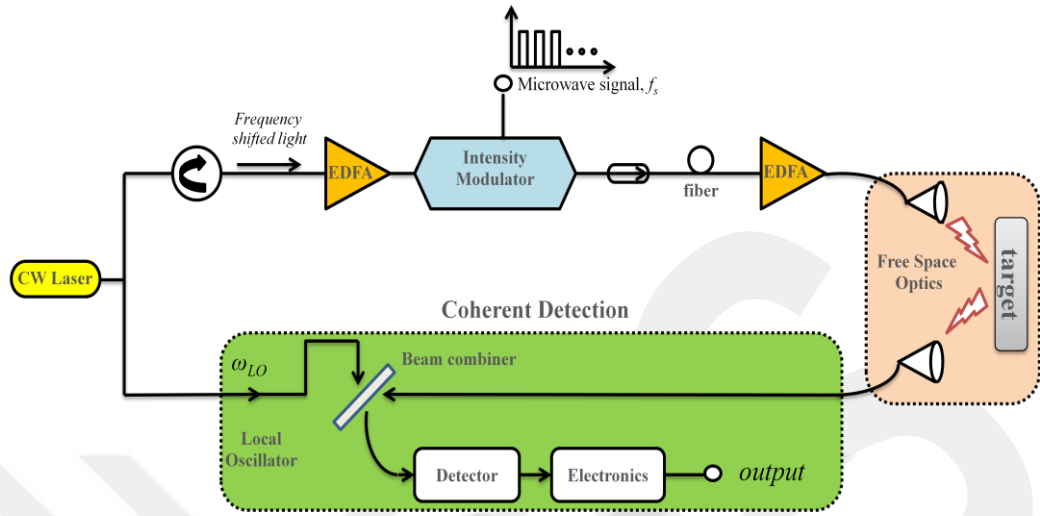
Microwave signal, $f_s$

Frequency shifted light

EDFA

Intensity Modulator

fiber

EDFA

Free Space Optics

target

CW Laser

Coherent Detection

$\omega_{LO}$

Beam combiner

Local Oscillator

Detector

Electronics

output